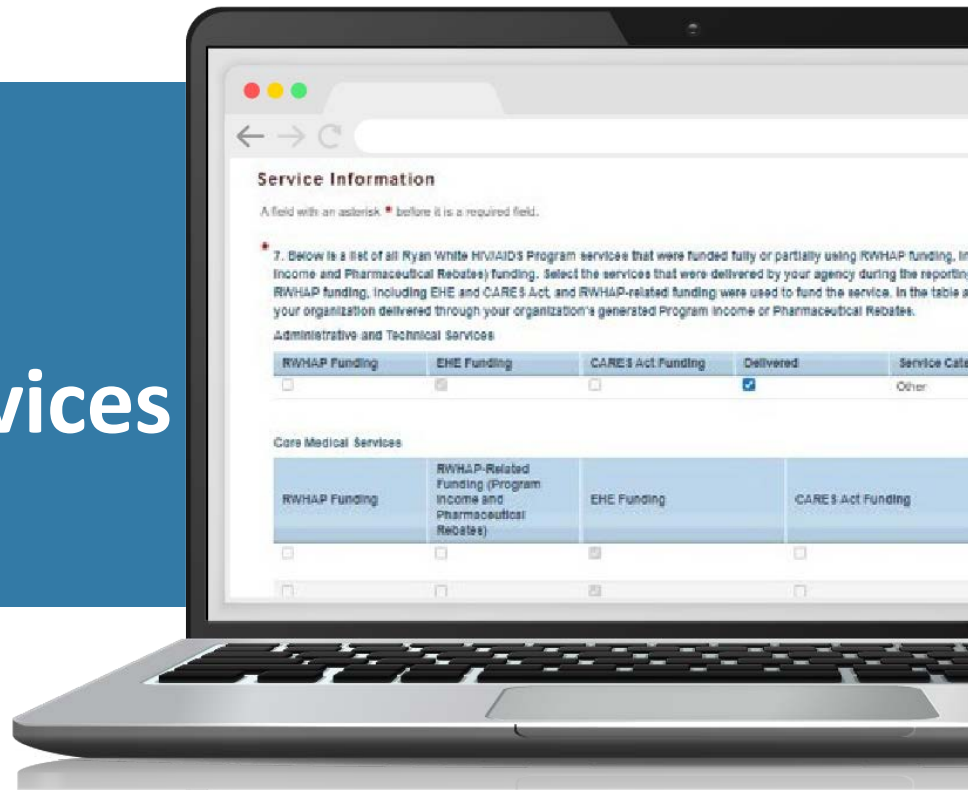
vices

Service Information

A field with an asterisk * before it is a required field.

* 7. Below is a list of all Ryan White HIV/AIDS Program services that were funded fully or partially using RWHAP funding, in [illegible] Income and Pharmaceutical Rebates) funding. Select the services that were delivered by your agency during the reportin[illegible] RWHAP funding, including EHE and CARES Act, and RWHAP-related funding were used to fund the service. In the table a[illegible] your organization delivered through your organization's generated Program Income or Pharmaceutical Rebates.

Administrative and Technical Services

| RWHAP Funding | EHE Funding | CARES Act Funding | Delivered | Service Cat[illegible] |
|---|---|---|---|---|
| ☐ | ☐ | ☐ | ☑ | Other |

Core Medical Services

| RWHAP Funding | RWHAP-Related Funding (Program Income and Pharmaceutical Rebates) | EHE Funding | CARES Act Funding |
|---|---|---|---|
| ☐ | ☐ | ☐ | ☐ |
| ☐ | ☐ | ☐ | ☐ |